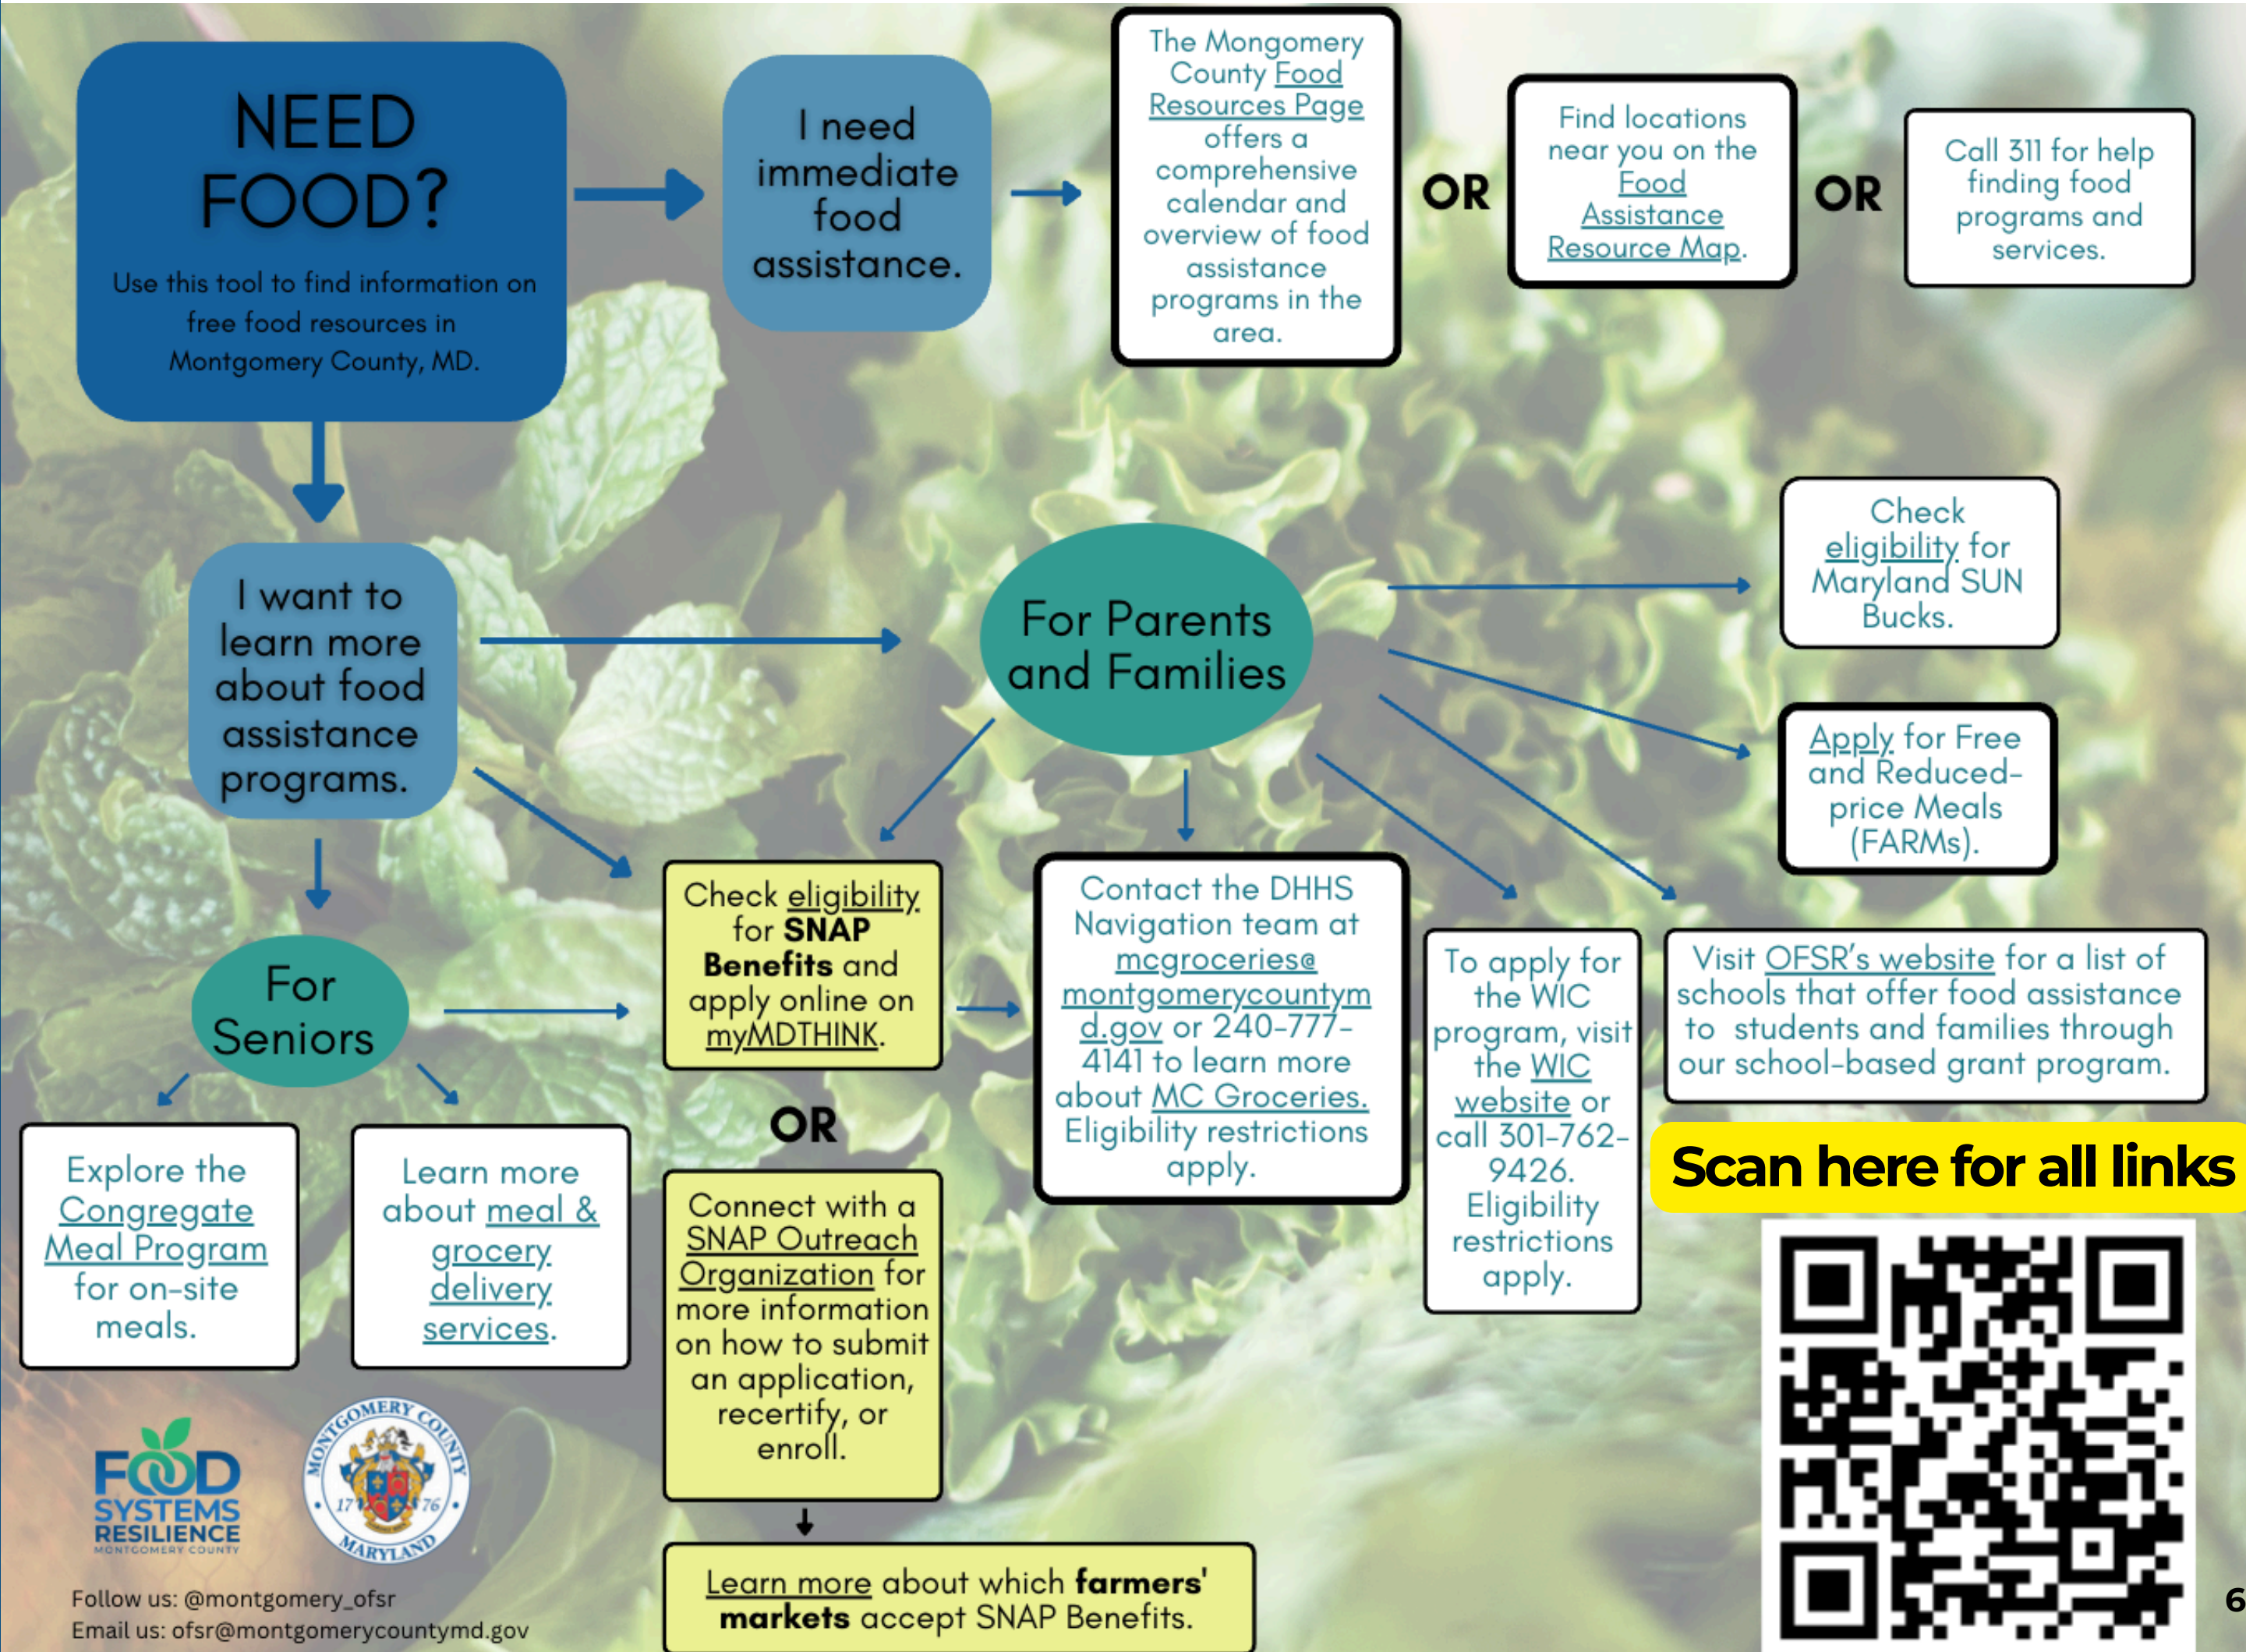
NEED FOOD?

Use this tool to find information on free food resources in Montgomery County, MD.

I need immediate food assistance.

The Mongomery County Food Resources Page offers a comprehensive calendar and overview of food assistance programs in the area.

OR

Find locations near you on the Food Assistance Resource Map.

OR

Call 311 for help finding food programs and services.

I want to learn more about food assistance programs.

For Parents and Families

Check eligibility for Maryland SUN Bucks.

Apply for Free and Reduced-price Meals (FARMs).

For Seniors

Check eligibility for **SNAP Benefits** and apply online on myMDTHINK.

Contact the DHHS Navigation team at mcgroceries@montgomerycountymd.gov or 240-777-4141 to learn more about MC Groceries. Eligibility restrictions apply.

To apply for the WIC program, visit the WIC website or call 301-762-9426. Eligibility restrictions apply.

Visit OFSR's website for a list of schools that offer food assistance to students and families through our school-based grant program.

Scan here for all links

Explore the Congregate Meal Program for on-site meals.

Learn more about meal & grocery delivery services.

OR

Connect with a SNAP Outreach Organization for more information on how to submit an application, recertify, or enroll.

Learn more about which **farmers' markets** accept SNAP Benefits.

FOOD SYSTEMS RESILIENCE MONTGOMERY COUNTY

MONTGOMERY COUNTY MARYLAND 17 76

Follow us: @montgomery_ofsr
Email us: ofsr@montgomerycountymd.gov

6